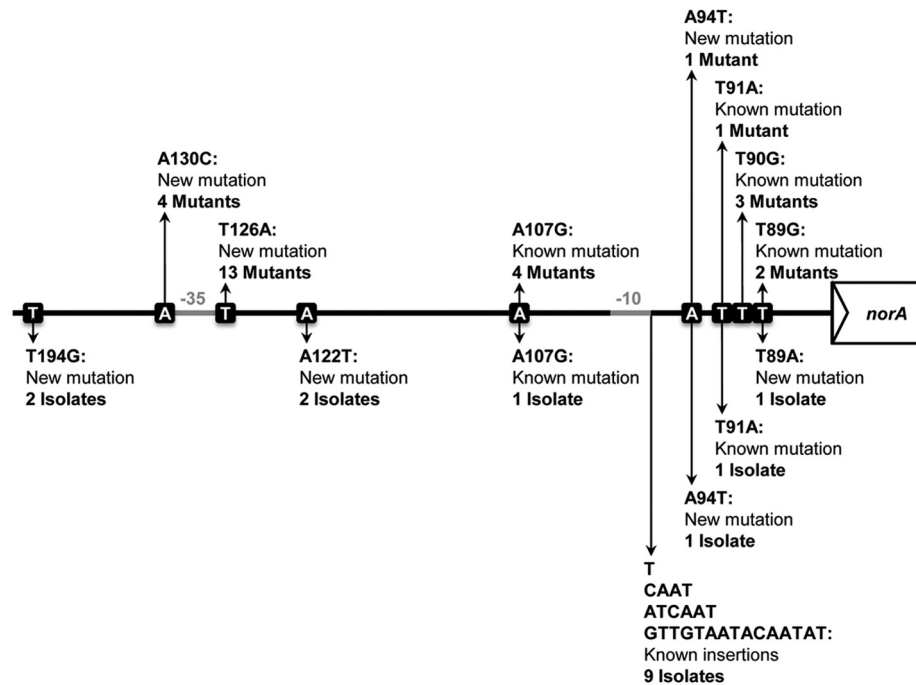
A94T:
New mutation
1 Mutant

T91A:
Known mutation
1 Mutant

T90G:
Known mutation
3 Mutants

T89G:
Known mutation
2 Mutants

A130C:
New mutation
4 Mutants

T126A:
New mutation
13 Mutants

A107G:
Known mutation
4 Mutants

T -35 A T A A -10 A T T T norA

T194G:
New mutation
2 Isolates

A122T:
New mutation
2 Isolates

A107G:
Known mutation
1 Isolate

T89A:
New mutation
1 Isolate

T91A:
Known mutation
1 Isolate

A94T:
New mutation
1 Isolate

T
CAAT
ATCAAT
GTTGTAATACAATAT:
Known insertions
9 Isolates